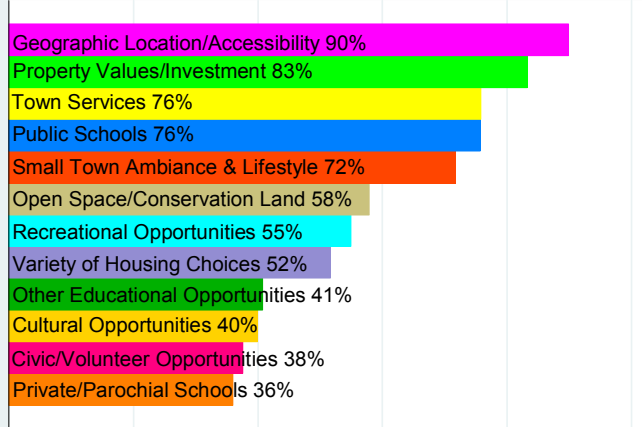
Geographic Location/Accessibility 90%
Property Values/Investment 83%
Town Services 76%
Public Schools 76%
Small Town Ambiance & Lifestyle 72%
Open Space/Conservation Land 58%
Recreational Opportunities 55%
Variety of Housing Choices 52%
Other Educational Opportunities 41%
Cultural Opportunities 40%
Civic/Volunteer Opportunities 38%
Private/Parochial Schools 36%